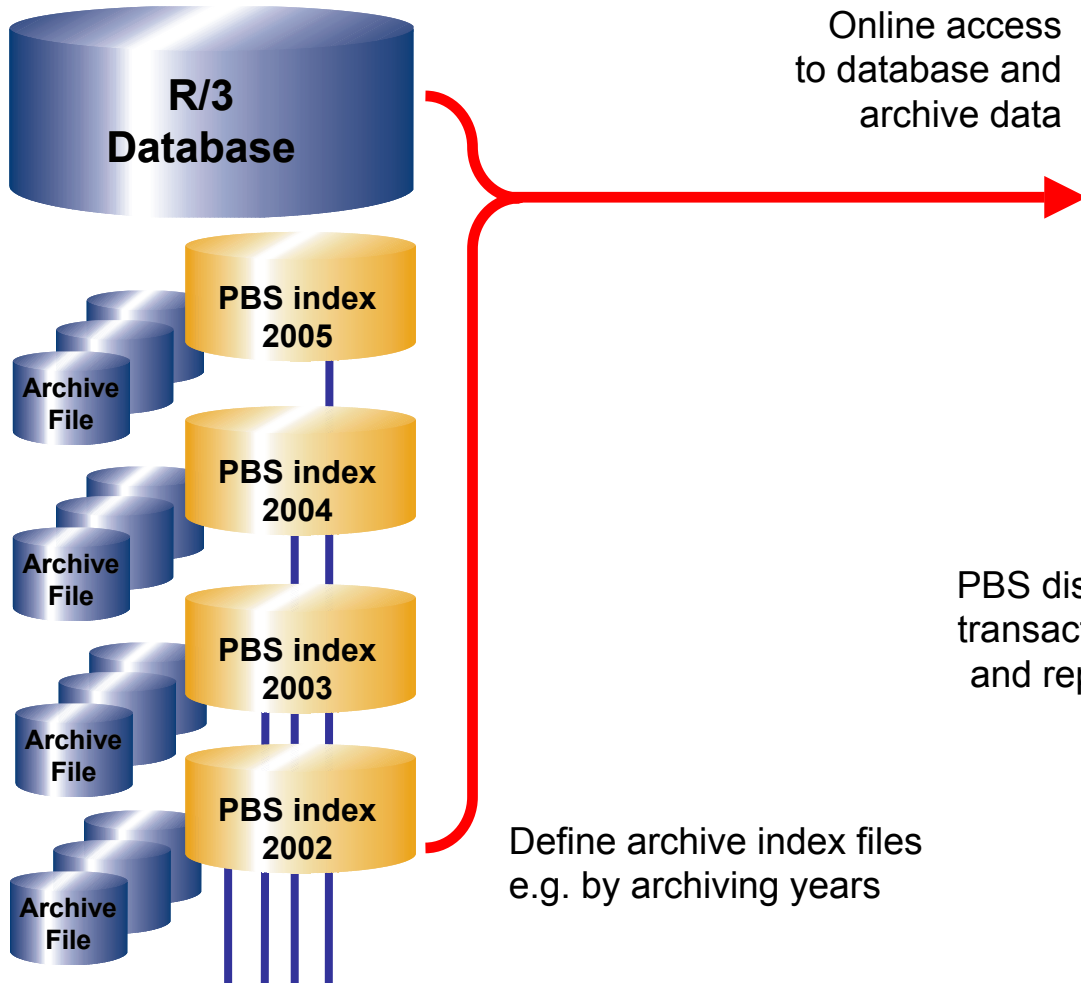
R/3
Database

Online access to database and archive data

PBS index 2005

Archive File

PBS index 2004

Archive File

PBS index 2003

Archive File

PBS index 2002

Archive File

PBS dis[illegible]
transact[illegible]
and rep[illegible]

Define archive index files
e.g. by archiving years